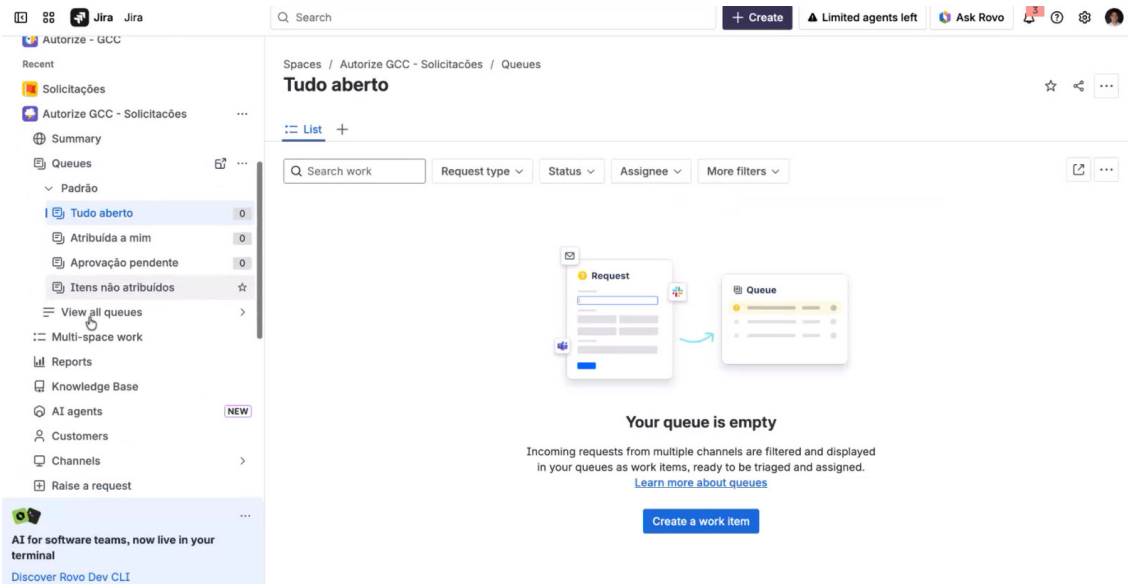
Jira Jira

Search

+ Create

Limited agents left

Ask Rovo

3

Autorize - GCC

Recent

Solicitações

Autorize GCC - Solicitacões ...

Summary

Queues ...

Padrão

Tudo aberto 0

Atribuída a mim 0

Aprovação pendente 0

Itens não atribuídos

View all queues

Multi-space work

Reports

Knowledge Base

AI agents NEW

Customers

Channels

Raise a request

...

AI for software teams, now live in your terminal

Discover Rovo Dev CLI

Spaces / Autorize GCC - Solicitacões / Queues

Tudo aberto

List +

Search work

Request type

Status

Assignee

More filters

Request

Queue

Your queue is empty

Incoming requests from multiple channels are filtered and displayed in your queues as work items, ready to be triaged and assigned.

Learn more about queues

Create a work item